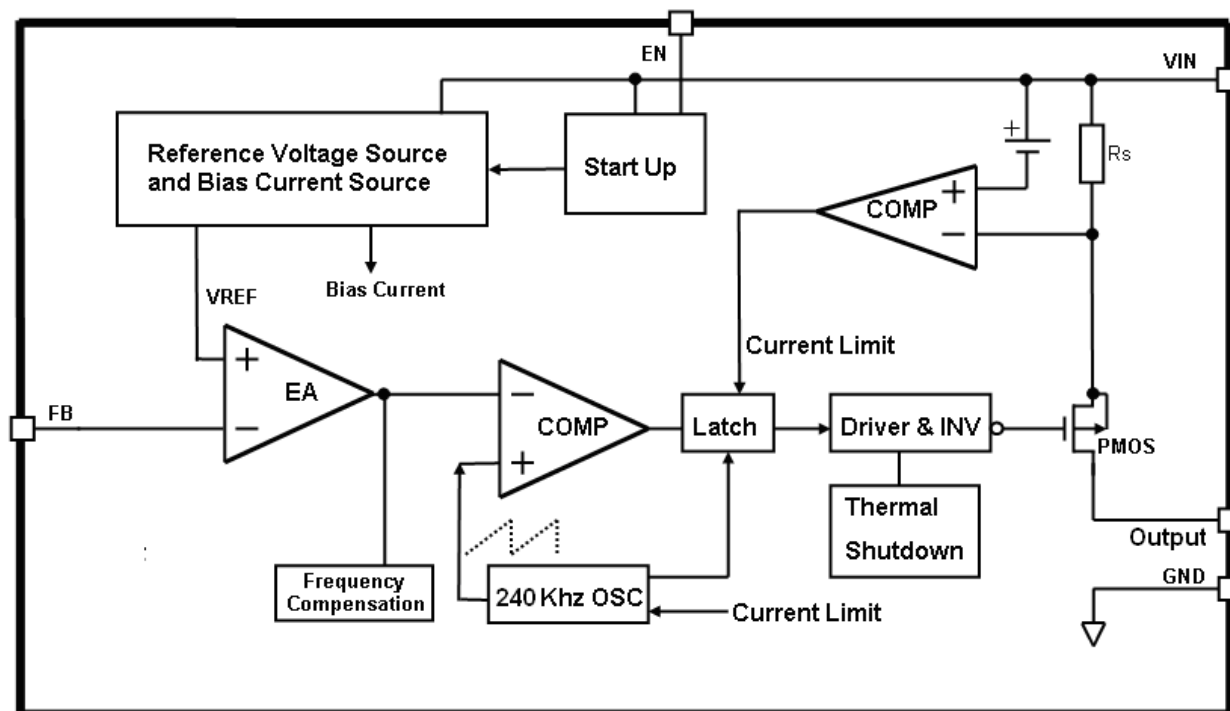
EN

VIN

Reference Voltage Source and Bias Current Source

Start Up

+

Rs

COMP

+

−

Bias Current

VREF

Current Limit

+

EA

−

FB

−

COMP

+

Latch

Driver & INV

PMOS

Thermal Shutdown

Output

GND

Frequency Compensation

240 Khz OSC

Current Limit